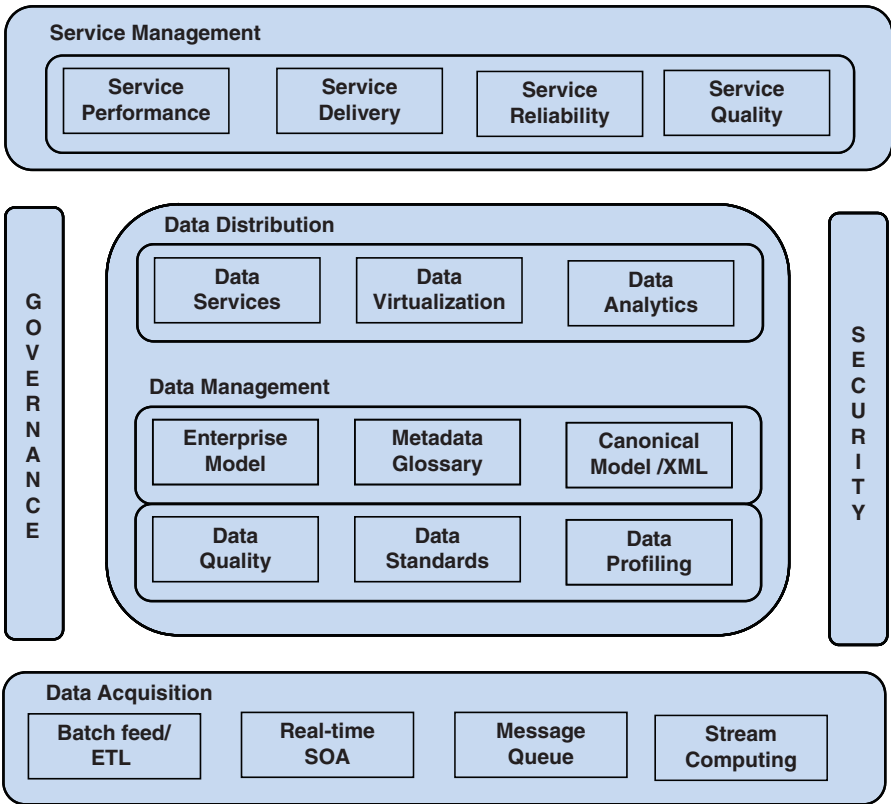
Service Management

Service Performance

Service Delivery

Service Reliability

Service Quality

GOVERNANCE

Data Distribution

Data Services

Data Virtualization

Data Analytics

Data Management

Enterprise Model

Metadata Glossary

Canonical Model /XML

Data Quality

Data Standards

Data Profiling

SECURITY

Data Acquisition

Batch feed/ ETL

Real-time SOA

Message Queue

Stream Computing